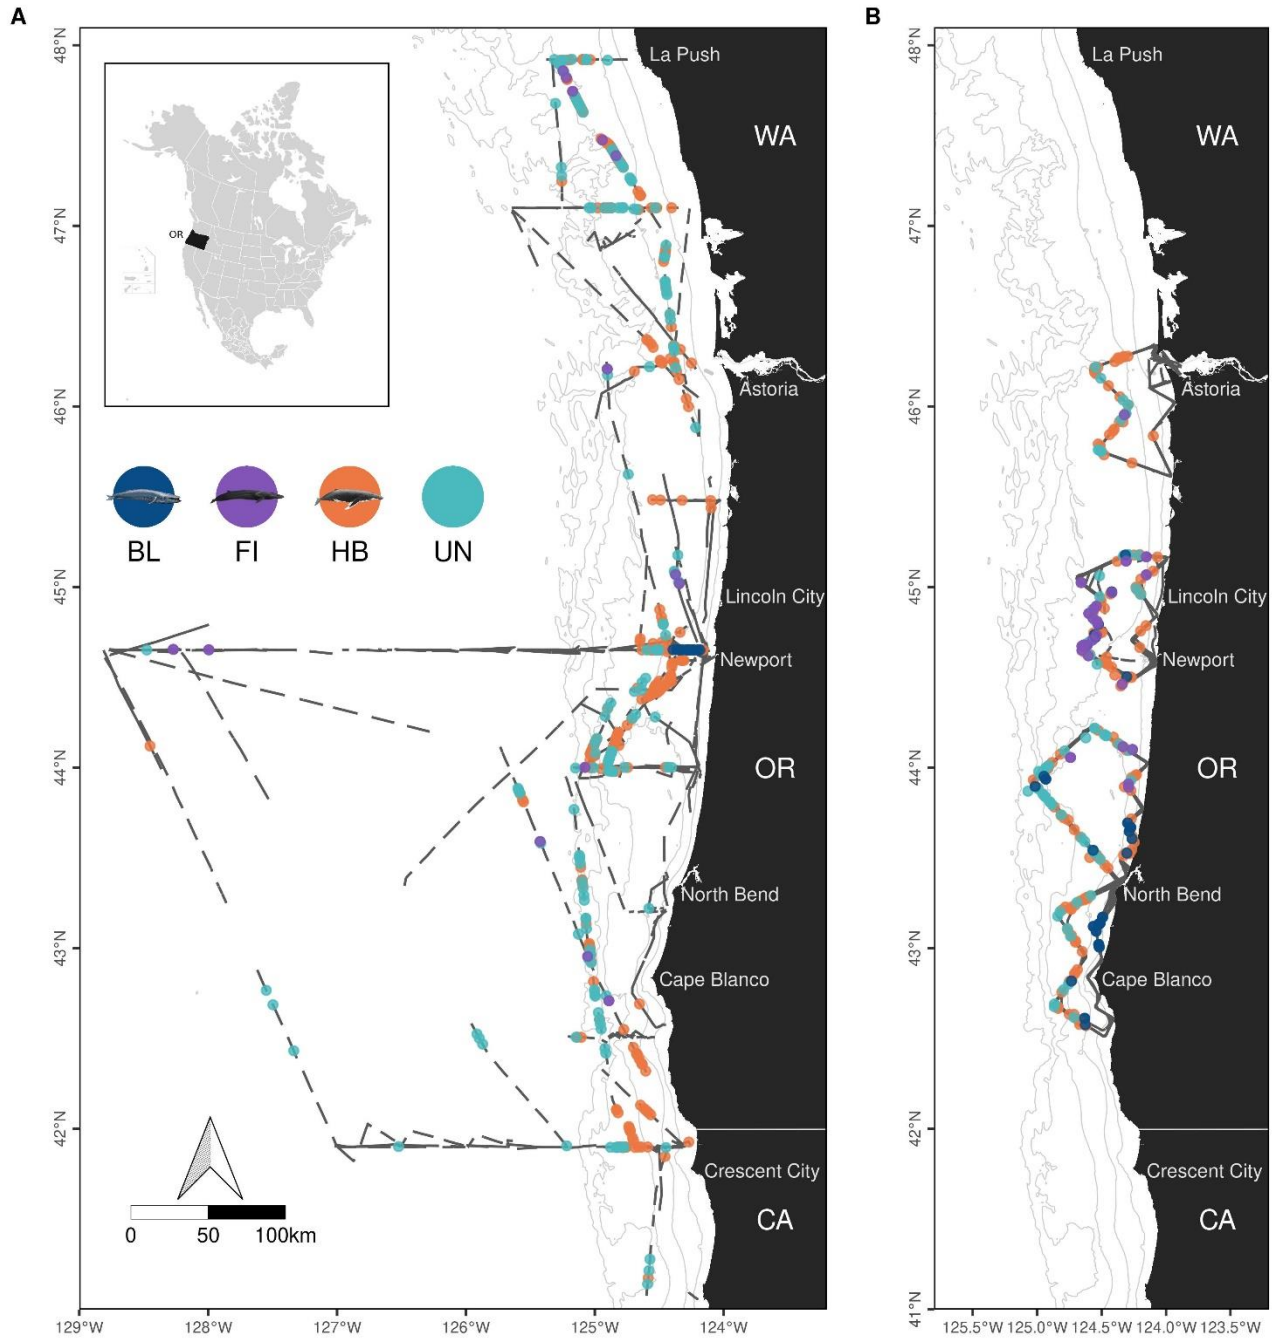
A

48°N
47°N
46°N
45°N
44°N
43°N
42°N

OR

La Push
WA
Astoria
Lincoln City
Newport
OR
North Bend
Cape Blanco
Crescent City
CA

BL FI HB UN

0 50 100km

129°W 128°W 127°W 126°W 125°W 124°W

B

48°N
47°N
46°N
45°N
44°N
43°N
42°N
41°N

La Push
WA
Astoria
Lincoln City
Newport
OR
North Bend
Cape Blanco
Crescent City
CA

125.5°W 125.0°W 124.5°W 124.0°W 123.5°W